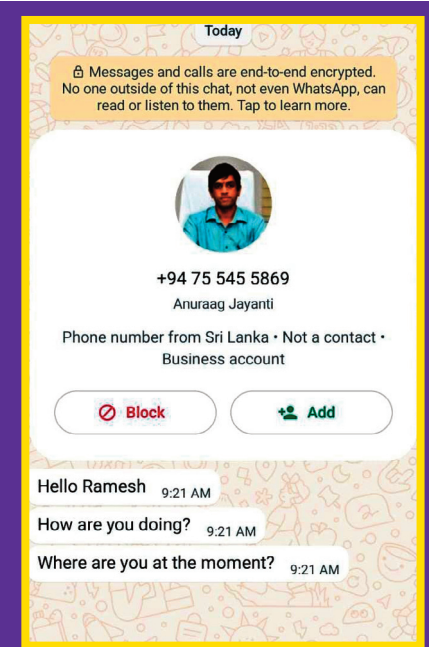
Today

Messages and calls are end-to-end encrypted. No one outside of this chat, not even WhatsApp, can read or listen to them. Tap to learn more.

+94 75 545 5869

Anuraag Jayanti

Phone number from Sri Lanka • Not a contact • Business account

Block

Add

Hello Ramesh 9:21 AM

How are you doing? 9:21 AM

Where are you at the moment? 9:21 AM